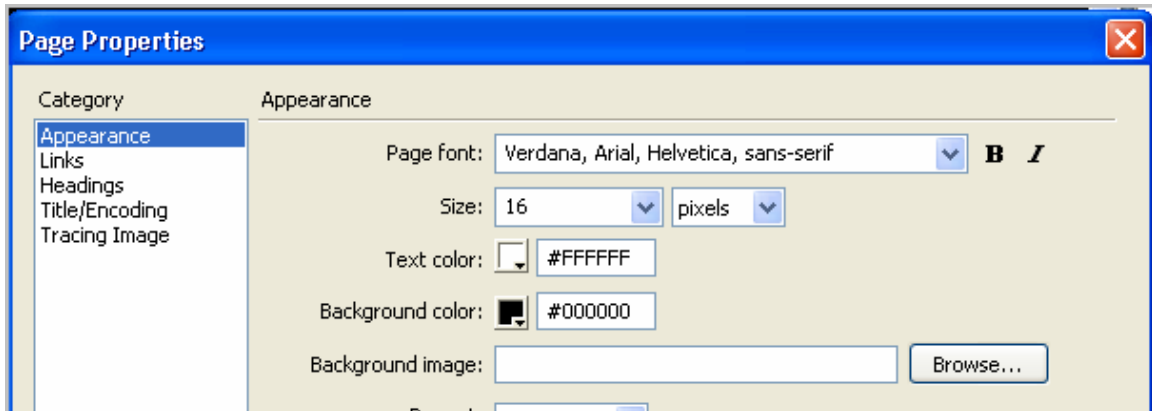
Page Properties

Category

Appearance
Links
Headings
Title/Encoding
Tracing Image

Appearance

Page font: Verdana, Arial, Helvetica, sans-serif
B I

Size: 16 pixels

Text color: #FFFFFF

Background color: #000000

Background image: Browse...

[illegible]